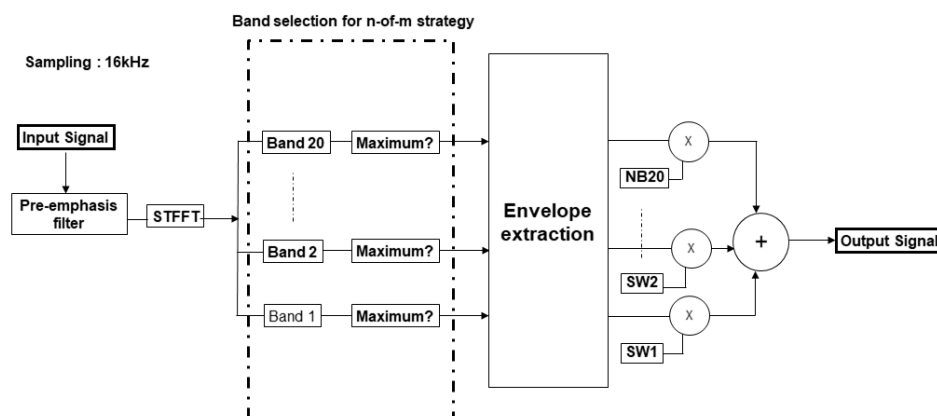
Band selection for n-of-m strategy

Sampling : 16kHz

Input Signal

Pre-emphasis filter

STFFT

Band 20

Maximum?

Band 2

Maximum?

Band 1

Maximum?

Envelope extraction

X

NB20

X

SW2

X

SW1

+

Output Signal